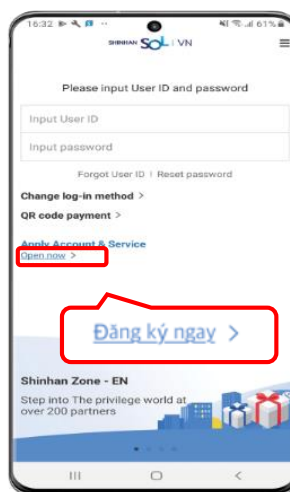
16:32 61%

SHINHAN SOL | VN

Please input User ID and password

Input User ID

Input password

Forgot User ID | Reset password

Change log-in method >

QR code payment >

Apply Account & Service

Open now >

Đăng ký ngay >

Shinhan Zone - EN

Step into The privilege world at over 200 partners